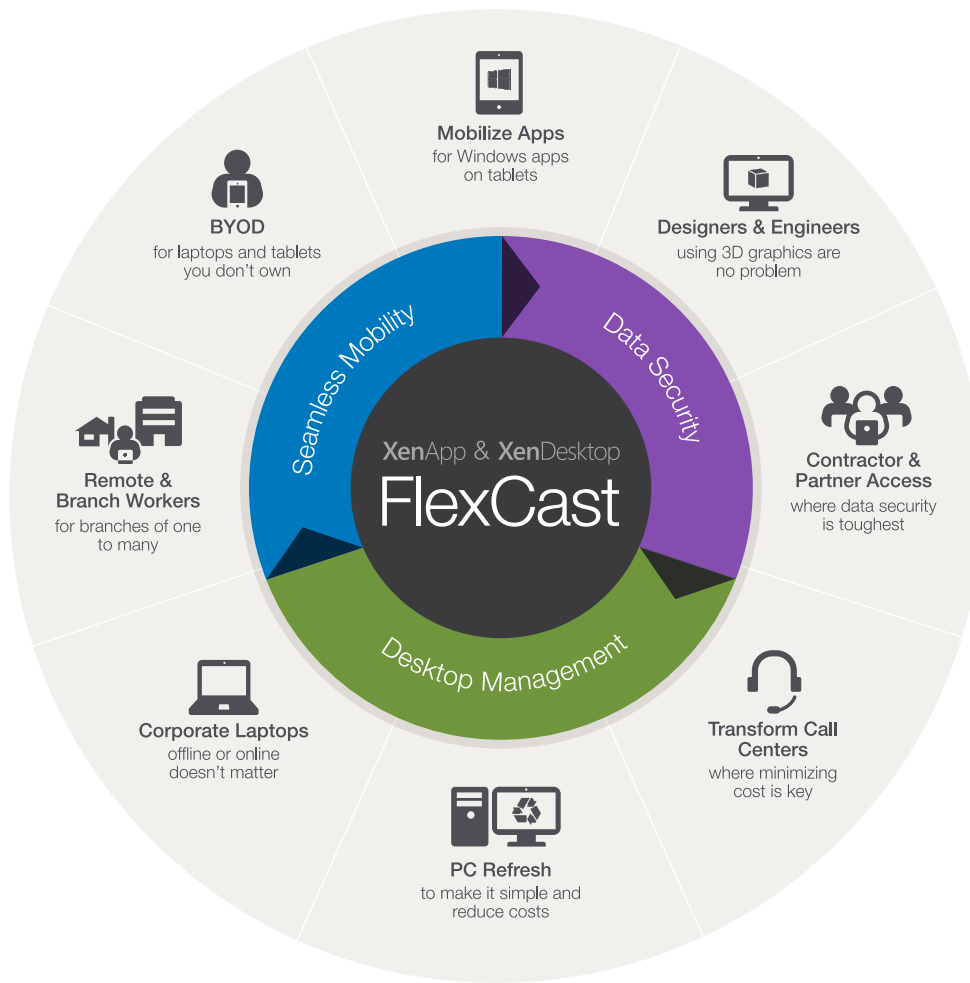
Mobilize Apps
for Windows apps on tablets

Designers & Engineers
using 3D graphics are no problem

Contractor & Partner Access
where data security is toughest

Transform Call Centers
where minimizing cost is key

PC Refresh
to make it simple and reduce costs

Corporate Laptops
offline or online doesn't matter

Remote & Branch Workers
for branches of one to many

BYOD
for laptops and tablets you don't own

Seamless Mobility

Data Security

Desktop Management

XenApp & XenDesktop
FlexCast